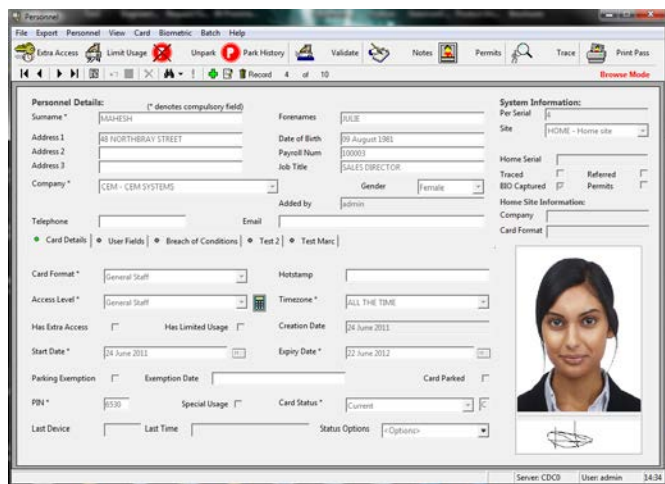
Personnel

File Export Personnel View Card Biometric Batch Help

Extra Access Limit Usage Unpark Park History Validate Notes Permits Trace Print Pass

Record 4 of 10

Browse Mode

Personnel Details: (* denotes compulsory field)

Surname * MAHESH

Forenames JULIE

Address 1 48 NORTHBRAY STREET

Date of Birth 09 August 1981

Address 2

Payroll Num 100003

Address 3

Job Title SALES DIRECTOR

Company * CEM - CEM SYSTEMS

Gender Female

Added by admin

Telephone

Email

System Information:

Per Serial 4

Site HOME - Home site

Home Serial

Traced

Referred

BIO Captured

Permits

Home Site Information:

Company

Card Format

Card Details | User Fields | Breach of Conditions | Test 2 | Test Marc

Card Format * General Staff

Hotstamp

Access Level * General Staff

Timezone * ALL THE TIME

Has Extra Access

Has Limited Usage

Creation Date 24 June 2011

Start Date * 24 June 2011

Expiry Date * 22 June 2012

Parking Exemption

Exemption Date

Card Parked

PIN * 6530

Special Usage

Card Status * Current

Last Device

Last Time

Status Options <Options>

Server: CDC0 User: admin 14:34